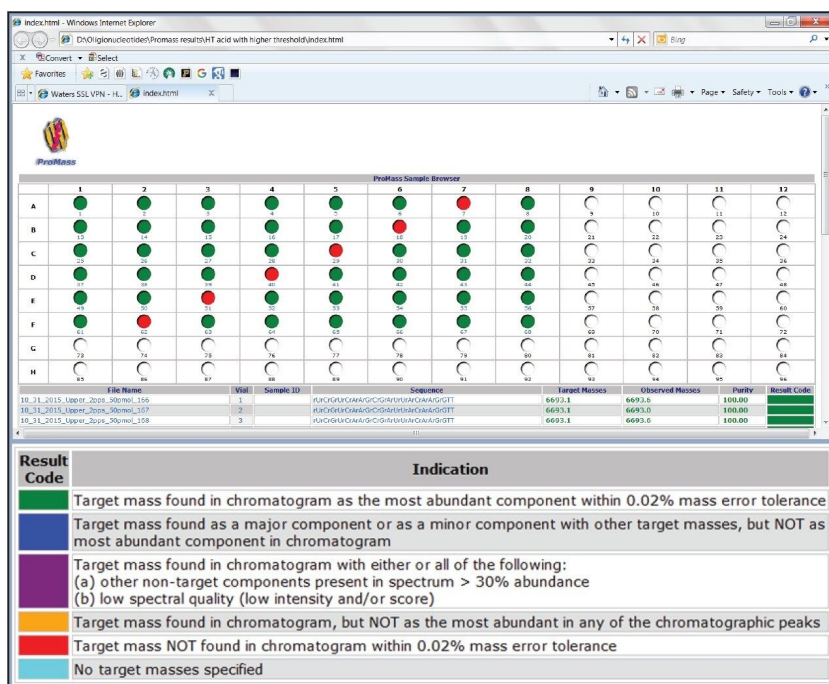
index.html - Windows Internet Explorer

D:\Oligionucleotides\Promass results\HT acid with higher threshold\index.html

Bing

Convert ▾ Select

Favorites

Waters SSL VPN - H... index.html

Page ▾ Safety ▾ Tools ▾

ProMass

ProMass Sample Browser

| | 1 | 2 | 3 | 4 | 5 | 6 | 7 | 8 | 9 | 10 | 11 | 12 |
|---|---|---|---|---|---|---|---|---|---|---|---|---|
| A | 1 | 2 | 3 | 4 | 5 | 6 | 7 | 8 | 9 | 10 | 11 | 12 |
| B | 13 | 14 | 15 | 16 | 17 | 18 | 19 | 20 | 21 | 22 | 23 | 24 |
| C | 25 | 26 | 27 | 28 | 29 | 30 | 31 | 32 | 33 | 34 | 35 | 36 |
| D | 37 | 38 | 39 | 40 | 41 | 42 | 43 | 44 | 45 | 46 | 47 | 48 |
| E | 49 | 50 | 51 | 52 | 53 | 54 | 55 | 56 | 57 | 58 | 59 | 60 |
| F | 61 | 62 | 63 | 64 | 65 | 66 | 67 | 68 | 69 | 70 | 71 | 72 |
| G | 73 | 74 | 75 | 76 | 77 | 78 | 79 | 80 | 81 | 82 | 83 | 84 |
| H | 85 | 86 | 87 | 88 | 89 | 90 | 91 | 92 | 93 | 94 | 95 | 96 |

| File Name | Vial | Sample ID | Sequence | Target Masses | Observed Masses | Purity | Result Code |
|---|---|---|---|---|---|---|---|
| 10_31_2015_Upper_2pps_50pmol_166 | 1 | | rUrCrGrUrCrArArGrCrGrArUrUrArCrArArGrGTT | 6693.1 | 6693.6 | 100.00 | |
| 10_31_2015_Upper_2pps_50pmol_167 | 2 | | rUrCrGrUrCrArArGrCrGrArUrUrArCrArArGrGTT | 6693.1 | 6693.0 | 100.00 | |
| 10_31_2015_Upper_2pps_50pmol_168 | 3 | | rUrCrGrUrCrArArGrCrGrArUrUrArCrArArGrGTT | 6693.1 | 6693.6 | 100.00 | |

| Result Code | Indication |
|---|---|
| | Target mass found in chromatogram as the most abundant component within 0.02% mass error tolerance |
| | Target mass found as a major component or as a minor component with other target masses, but NOT as most abundant component in chromatogram |
| | Target mass found in chromatogram with either or all of the following: (a) other non-target components present in spectrum > 30% abundance (b) low spectral quality (low intensity and/or score) |
| | Target mass found in chromatogram, but NOT as the most abundant in any of the chromatographic peaks |
| | Target mass NOT found in chromatogram within 0.02% mass error tolerance |
| | No target masses specified |